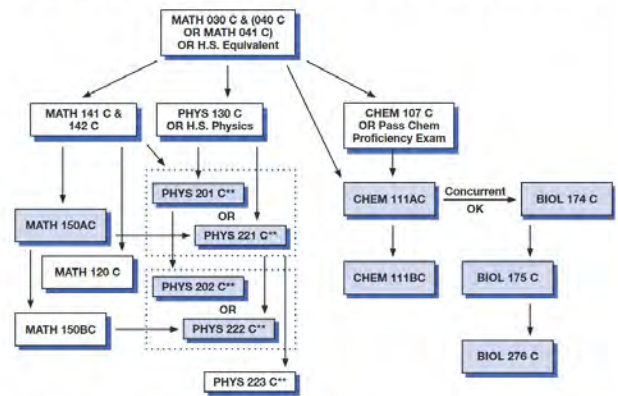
MATH 030 C & (040 C OR MATH 041 C) OR H.S. Equivalent

MATH 141 C & 142 C

PHYS 130 C OR H.S. Physics

CHEM 107 C OR Pass Chem Proficiency Exam

PHYS 201 C**

OR

PHYS 221 C**

MATH 150AC

MATH 120 C

CHEM 111AC

Concurrent OK

BIOL 174 C

PHYS 202 C**

OR

PHYS 222 C**

CHEM 111BC

BIOL 175 C

MATH 150BC

BIOL 276 C

PHYS 223 C**